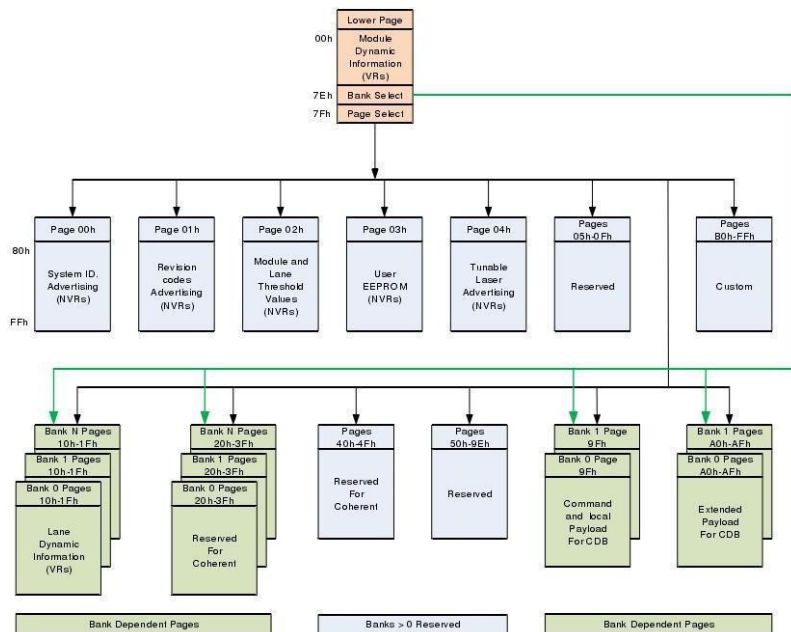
Lower Page
00h
Module Dynamic Information (VRs)
7Eh
Bank Select
7Fh
Page Select

80h
FFh

Page 00h
System ID. Advertising (NVRs)

Page 01h
Revision codes Advertising (NVRs)

Page 02h
Module and Lane Threshold Values (NVRs)

Page 03h
User EEPROM (NVRs)

Page 04h
Tunable Laser Advertising (NVRs)

Pages 05h-0Fh
Reserved

Pages 80h-FFh
Custom

Bank N Pages 10h-1Fh
Bank 1 Pages 10h-1Fh
Bank 0 Pages 10h-1Fh
Lane Dynamic Information (VRs)

Bank N Pages 20h-3Fh
Bank 1 Pages 20h-3Fh
Bank 0 Pages 20h-3Fh
Reserved For Coherent

Pages 40h-4Fh
Reserved For Coherent

Pages 50h-9Eh
Reserved

Bank 1 Page 9Fh
Bank 0 Page 9Fh
Command and local Payload For CDB

Bank 1 Pages A0h-AFh
Bank 0 Pages A0h-AFh
Extended Payload For CDB

Bank Dependent Pages

Banks > 0 Reserved

Bank Dependent Pages